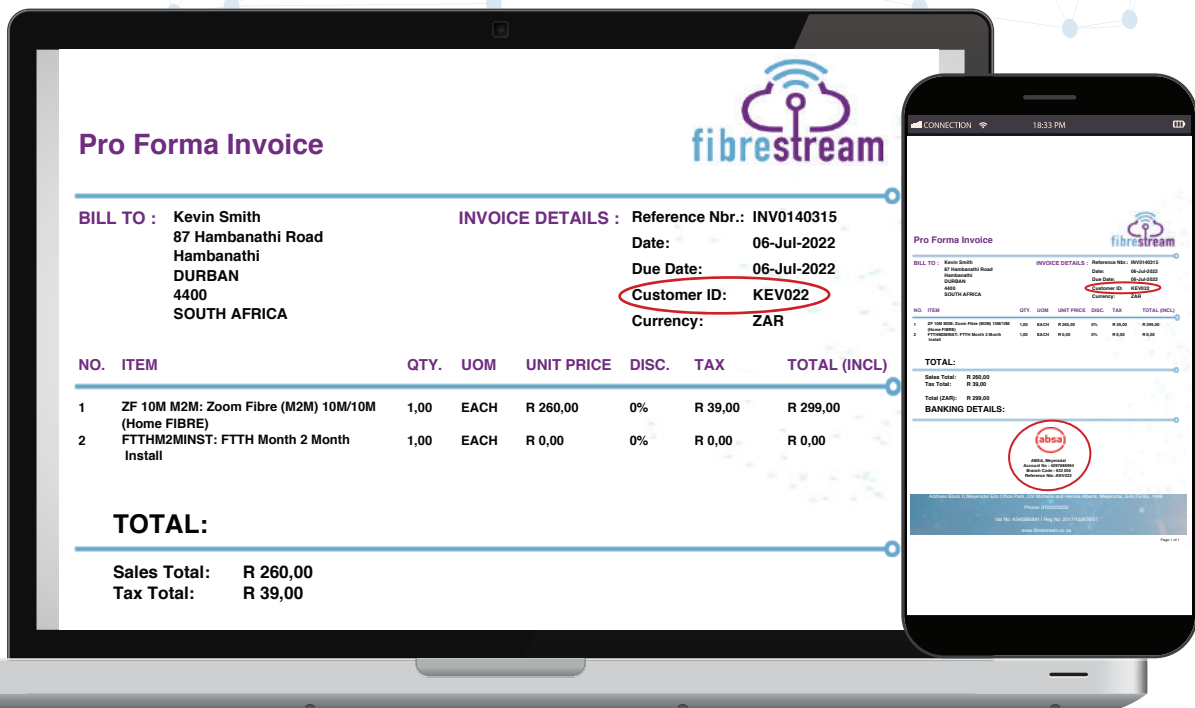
Pro Forma Invoice

fibrestream

BILL TO : Kevin Smith
87 Hambanathi Road
Hambanathi
DURBAN
4400
SOUTH AFRICA

INVOICE DETAILS : Reference Nbr.: INV0140315
Date: 06-Jul-2022
Due Date: 06-Jul-2022
Customer ID: KEV022
Currency: ZAR

| NO. | ITEM | QTY. | UOM | UNIT PRICE | DISC. | TAX | TOTAL (INCL) |
|---|---|---|---|---|---|---|---|
| 1 | ZF 10M M2M: Zoom Fibre (M2M) 10M/10M (Home FIBRE) | 1,00 | EACH | R 260,00 | 0% | R 39,00 | R 299,00 |
| 2 | FTTHM2MINST: FTTH Month 2 Month Install | 1,00 | EACH | R 0,00 | 0% | R 0,00 | R 0,00 |

TOTAL:

Sales Total: R 260,00
Tax Total: R 39,00

CONNECTION 18:33 PM

Pro Forma Invoice

fibrestream

BILL TO : Kevin Smith
87 Hambanathi Road
Hambanathi
DURBAN
4400
SOUTH AFRICA

INVOICE DETAILS : Reference Nbr.: INV0140315
Date: 06-Jul-2022
Due Date: 06-Jul-2022
Customer ID: KEV022
Currency: ZAR

| NO. | ITEM | QTY. | UOM | UNIT PRICE | DISC. | TAX | TOTAL (INCL) |
|---|---|---|---|---|---|---|---|
| 1 | ZF 10M M2M: Zoom Fibre (M2M) 10M/10M (Home FIBRE) | 1,00 | EACH | R 260,00 | 0% | R 39,00 | R 299,00 |
| 2 | FTTHM2MINST: FTTH Month 2 Month Install | 1,00 | EACH | R 0,00 | 0% | R 0,00 | R 0,00 |

TOTAL:

Sales Total: R 260,00
Tax Total: R 39,00

Total (ZAR): R 299,00

BANKING DETAILS:

absa

ABSA, Meyersdal
Account No : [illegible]
Branch Code : 632 005
Reference No : KEV022

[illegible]
Phone: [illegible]
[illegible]
www.fibrestream.co.za

Page 1 of 1